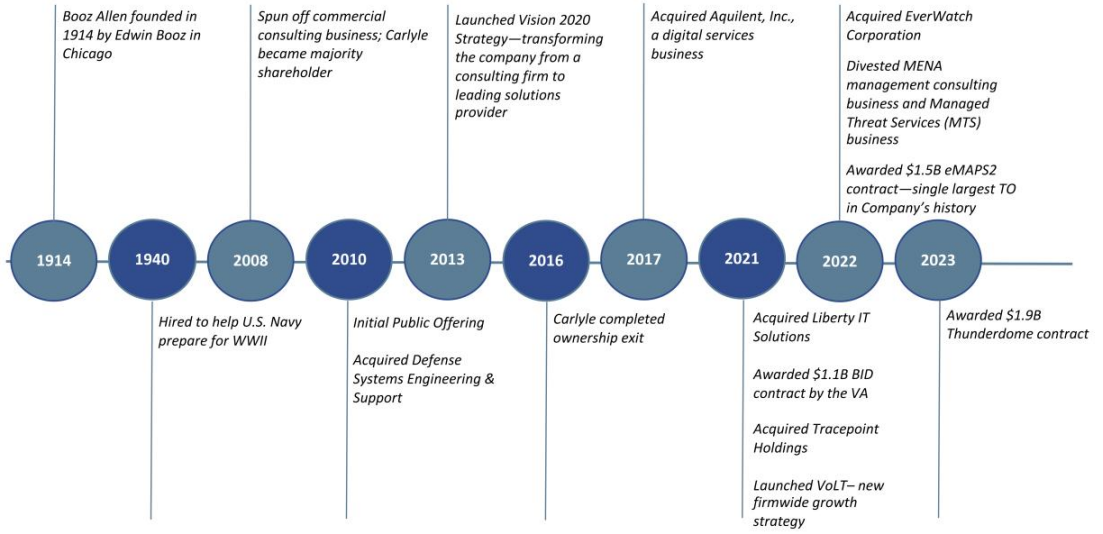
Booz Allen founded in 1914 by Edwin Booz in Chicago

Spun off commercial consulting business; Carlyle became majority shareholder

Launched Vision 2020 Strategy—transforming the company from a consulting firm to leading solutions provider

Acquired Aquilent, Inc., a digital services business

Acquired EverWatch Corporation

Divested MENA management consulting business and Managed Threat Services (MTS) business

Awarded $1.5B eMAPS2 contract—single largest TO in Company's history

1914

1940

2008

2010

2013

2016

2017

2021

2022

2023

Hired to help U.S. Navy prepare for WWII

Initial Public Offering

Acquired Defense Systems Engineering & Support

Carlyle completed ownership exit

Acquired Liberty IT Solutions

Awarded $1.1B BID contract by the VA

Acquired Tracepoint Holdings

Launched VoLT– new firmwide growth strategy

Awarded $1.9B Thunderdome contract